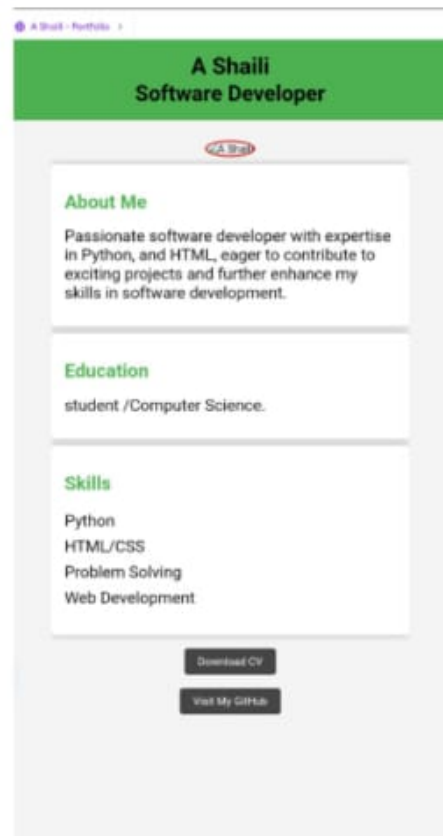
A Shaili - Portfolio

A Shaili
Software Developer

A Shaili

About Me

Passionate software developer with expertise in Python, and HTML, eager to contribute to exciting projects and further enhance my skills in software development.

Education

student /Computer Science.

Skills

Python
HTML/CSS
Problem Solving
Web Development

Download CV

Visit My GitHub